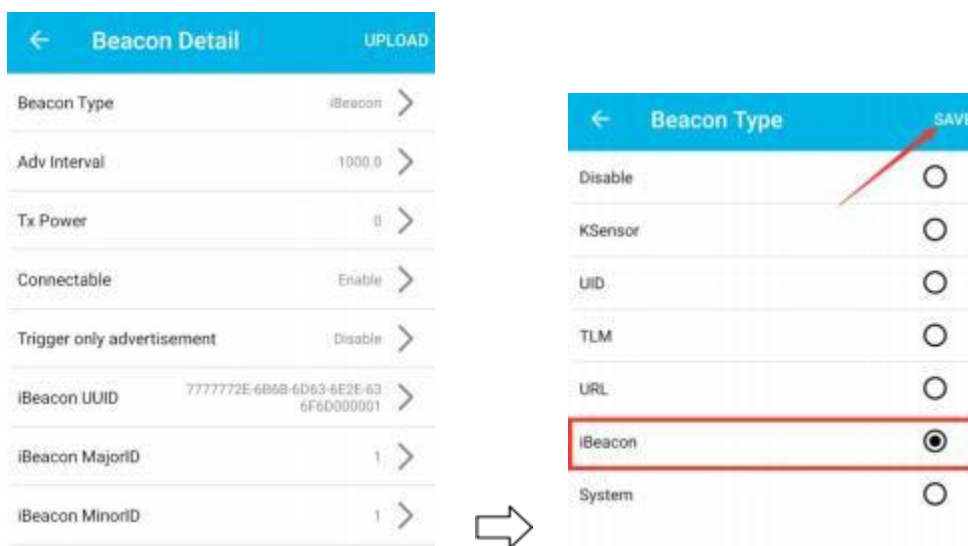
← Beacon Detail UPLOAD

Beacon Type iBeacon

Adv Interval 1000.0

Tx Power 0

Connectable Enable

Trigger only advertisement Disable

iBeacon UUID 7777772E-6B6B-6D63-6E2E-636F6D000001

iBeacon MajorID 1

iBeacon MinorID 1

← Beacon Type SAVE

Disable

KSensor

UID

TLM

URL

iBeacon

System